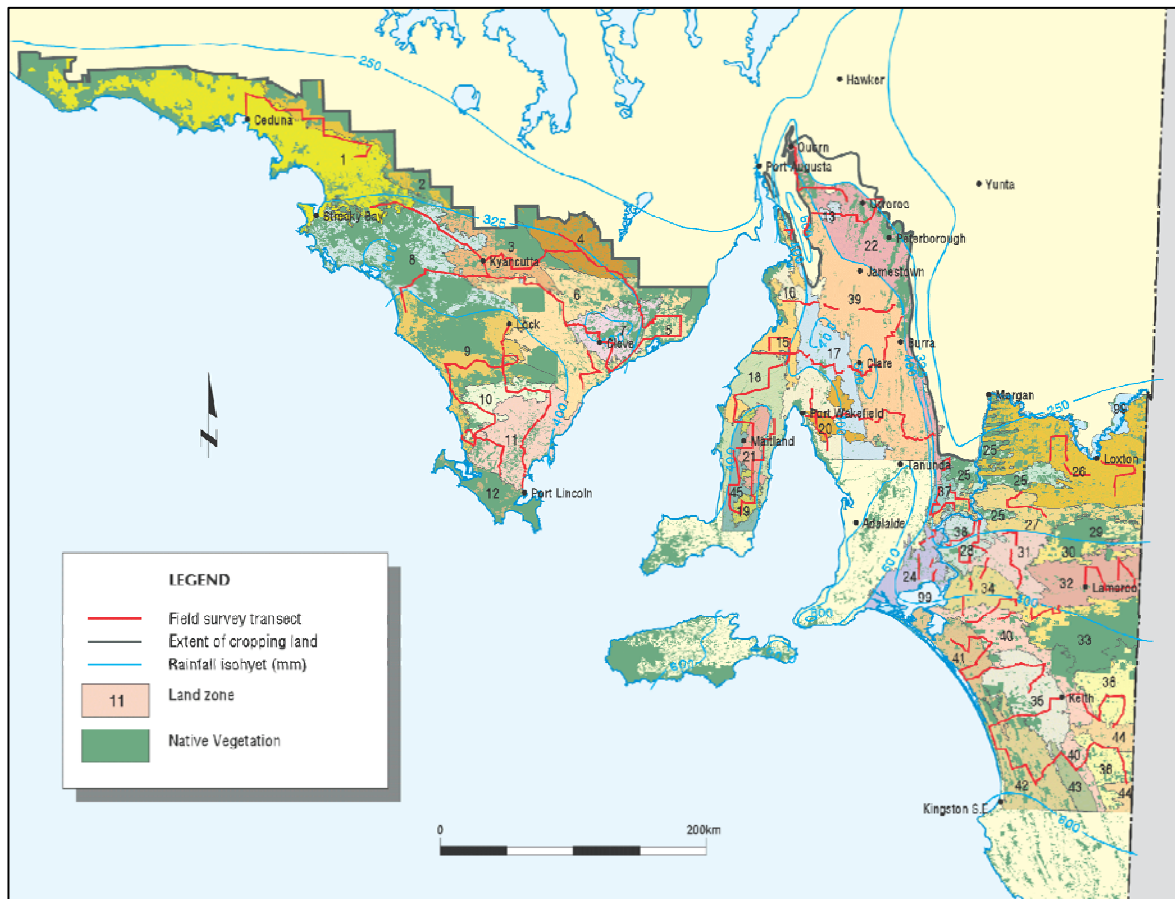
250
Hawker
Ceduna
1
2
Quorn
Port Augusta
Yunta
Streaky Bay
325
3
4
13
Orroroo
22
Peterborough
Kyancutta
8
Jamestown
6
16
39
Lock
7
5
Cleve
15
17
Burra
9
Clare
18
Morgan
250
10
Port Wakefield
20
90
11
Maitland
21
Tanunda
29
26
Loxton
12
Port Lincoln
45
19
37
25
28
25
27
29
Adelaide
38
23
31
30
24
32
Lameroo
99
34
LEGEND
Field survey transect
Extent of cropping land
Rainfall isohyet (mm)
11
Land zone
Native Vegetation
40
33
41
36
35
Keith
44
40
38
42
43
44
Kingston S.E.
0
200km
400
500
600
800